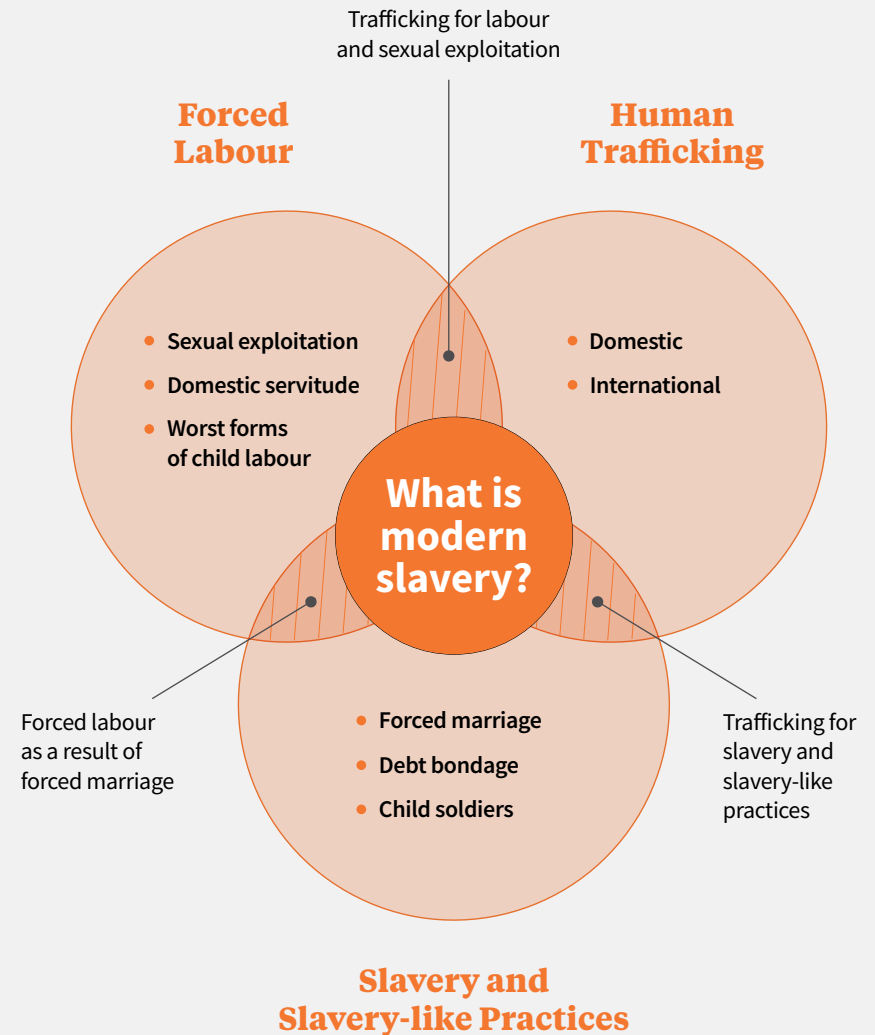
Trafficking for labour and sexual exploitation

Forced Labour

Human Trafficking

Sexual exploitation

Domestic servitude

Worst forms of child labour

Domestic

International

What is modern slavery?

Forced labour as a result of forced marriage

Forced marriage

Debt bondage

Child soldiers

Trafficking for slavery and slavery-like practices

Slavery and Slavery-like Practices